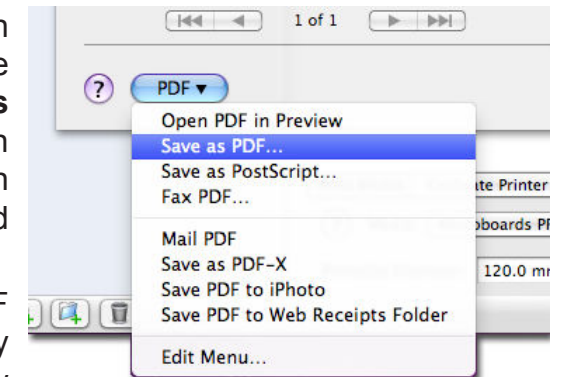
n
e
s
n
n
d

F
y

1 of 1

?

PDF ▾

Open PDF in Preview
Save as PDF...
Save as PostScript...
Fax PDF...

Mail PDF
Save as PDF-X
Save PDF to iPhoto
Save PDF to Web Receipts Folder

Edit Menu...

te Printer
boards PI
120.0 mr